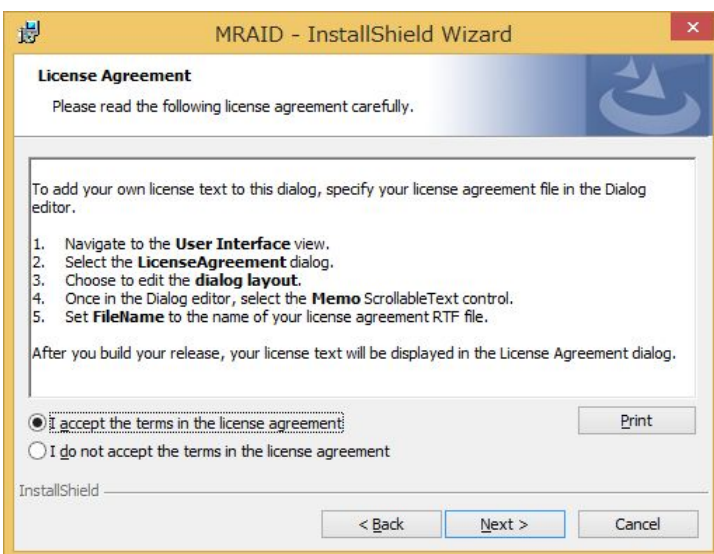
MRAID - InstallShield Wizard

License Agreement

Please read the following license agreement carefully.

To add your own license text to this dialog, specify your license agreement file in the Dialog editor.

1. Navigate to the User Interface view.
2. Select the LicenseAgreement dialog.
3. Choose to edit the dialog layout.
4. Once in the Dialog editor, select the Memo ScrollableText control.
5. Set FileName to the name of your license agreement RTF file.

After you build your release, your license text will be displayed in the License Agreement dialog.

I accept the terms in the license agreement

Print

I do not accept the terms in the license agreement

InstallShield

< Back

Next >

Cancel